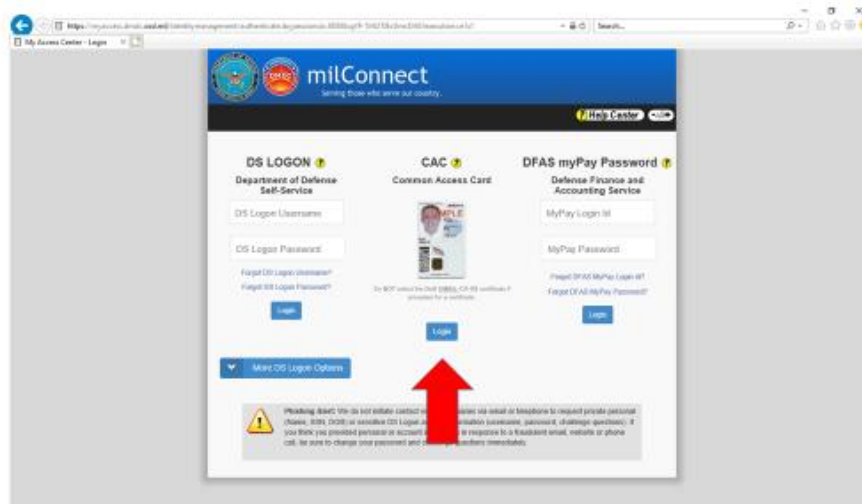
My Access Center - Login

Search...

milConnect

Serving those who serve our country.

Help Center

DS LOGON
Department of Defense Self-Service

DS Logon Username

DS Logon Password

Forgot DS Logon Username?
Forgot DS Logon Password?

Login

CAC
Common Access Card

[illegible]

Login

DFAS myPay Password
Defense Finance and Accounting Service

MyPay Login Id

MyPay Password

Forgot DFAS MyPay Login Id?
Forgot DFAS MyPay Password?

Login

More DS Logon Options

Phishing Alert: We do not initiate contact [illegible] via email or telephone to request private personal (Name, SSN, DOB) or sensitive DS Logon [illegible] (username, password, challenge questions). If you think you provided personal or account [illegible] in response to a fraudulent email, website or phone call, be sure to change your password and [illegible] immediately.